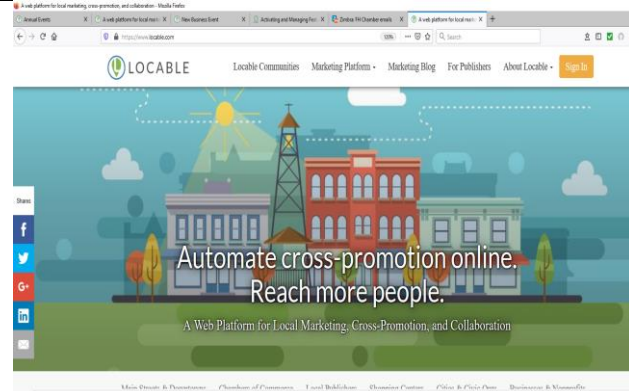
A web platform for local marketing, cross-promotion, and collaboration - Mozilla Firefox

Annual Events | A web platform for local m | New Business Event | Activating and Managing Yo | Zimbra: PH Chamber emails | A web platform for local m

https://www.locable.com

50%

Search

LOCABLE

Locable Communities | Marketing Platform | Marketing Blog | For Publishers | About Locable | Sign In

Shares

f

G+

in

Automate cross-promotion online.
Reach more people.

A Web Platform for Local Marketing, Cross-Promotion, and Collaboration

Main Streets & Downtowns | Chambers of Commerce | Local Publishers | Shopping Centers | Cities & Civic Orgs | Businesses & Nonprofits